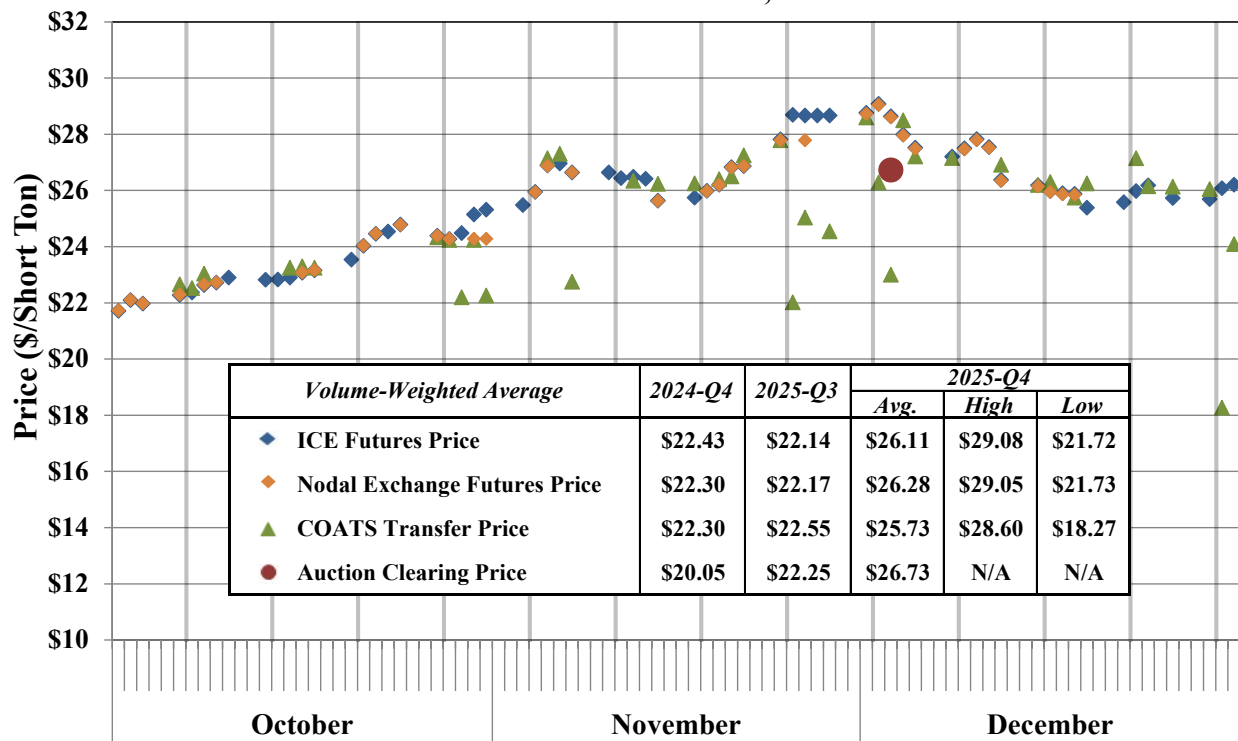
$32
$30
$28
$26
$24
$22
$20
$18
$16
$14
$12
$10

Price ($/Short Ton)

| Volume-Weighted Average | 2024-Q4 | 2025-Q3 | 2025-Q4 Avg. | 2025-Q4 High | 2025-Q4 Low |
|---|---|---|---|---|---|
| ICE Futures Price | $22.43 | $22.14 | $26.11 | $29.08 | $21.72 |
| Nodal Exchange Futures Price | $22.30 | $22.17 | $26.28 | $29.05 | $21.73 |
| COATS Transfer Price | $22.30 | $22.55 | $25.73 | $28.60 | $18.27 |
| Auction Clearing Price | $20.05 | $22.25 | $26.73 | N/A | N/A |

October
November
December